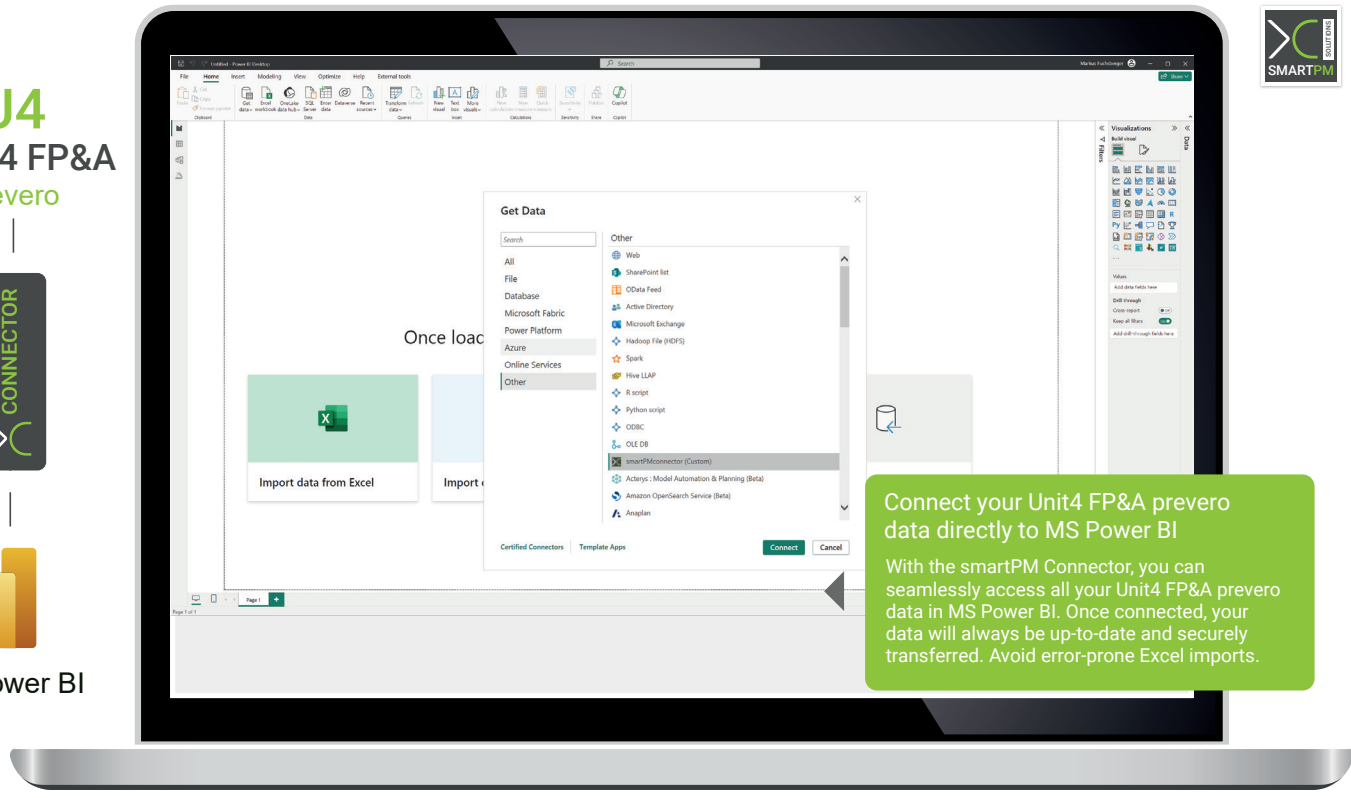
J4
4 FP&A
vero

CONNECTOR

ower BI

SOLUTIONS
SMARTPM

Untitled - Power BI Desktop
Search
Markus Fuchsberger
File Home Insert Modeling View Optimize Help External tools
Share

Get Data

Search
All
File
Database
Microsoft Fabric
Power Platform
Azure
Online Services
Other

Other
Web
SharePoint list
OData Feed
Active Directory
Microsoft Exchange
Hadoop File (HDFS)
Spark
Hive LLAP
R script
Python script
ODBC
OLE DB
smartPMconnector (Custom)
Acterys : Model Automation & Planning (Beta)
Amazon OpenSearch Service (Beta)
Anaplan

Certified Connectors
Template Apps
Connect
Cancel

Once loac

Import data from Excel
Import

Visualizations
Build visual
Filters
Data
Values
Add data fields here
Drill through
Cross-report
Keep all filters
Add drill-through fields here

Page 1
Page 1 of 1

Connect your Unit4 FP&A prevero data directly to MS Power BI

With the smartPM Connector, you can seamlessly access all your Unit4 FP&A prevero data in MS Power BI. Once connected, your data will always be up-to-date and securely transferred. Avoid error-prone Excel imports.